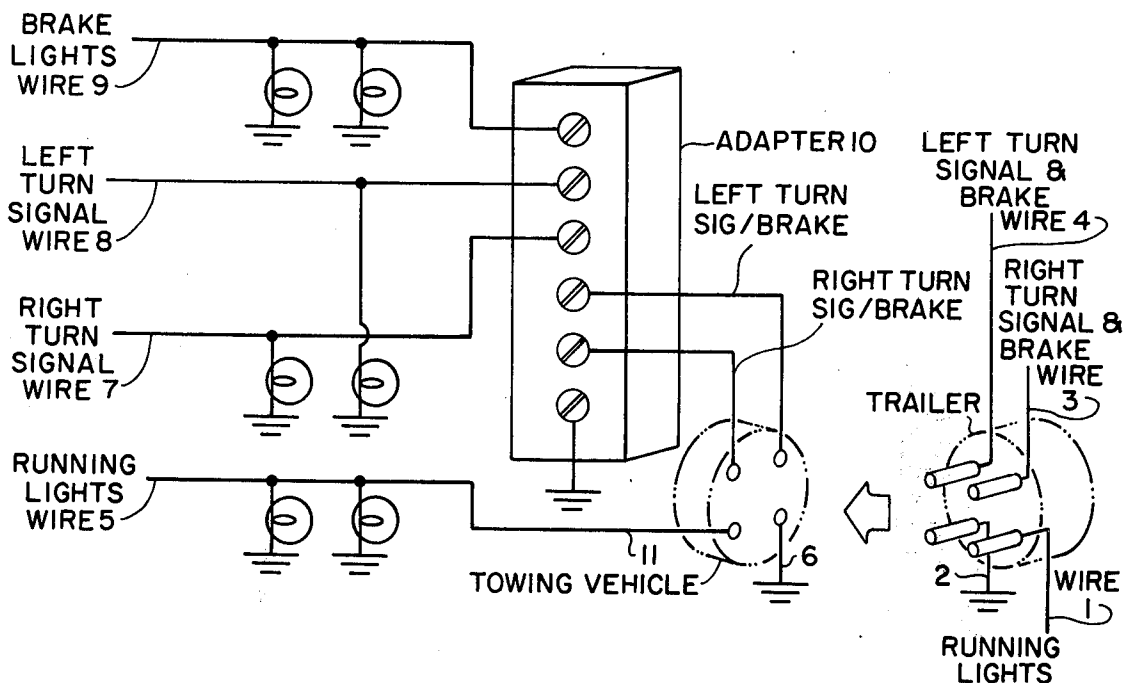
BRAKE LIGHTS WIRE 9

LEFT TURN SIGNAL WIRE 8

RIGHT TURN SIGNAL WIRE 7

RUNNING LIGHTS WIRE 5

ADAPTER 10

LEFT TURN SIG/BRAKE

RIGHT TURN SIG/BRAKE

LEFT TURN SIGNAL & BRAKE WIRE 4

RIGHT TURN SIGNAL & BRAKE WIRE 3

TRAILER

11

TOWING VEHICLE

6

2

WIRE 1

RUNNING LIGHTS